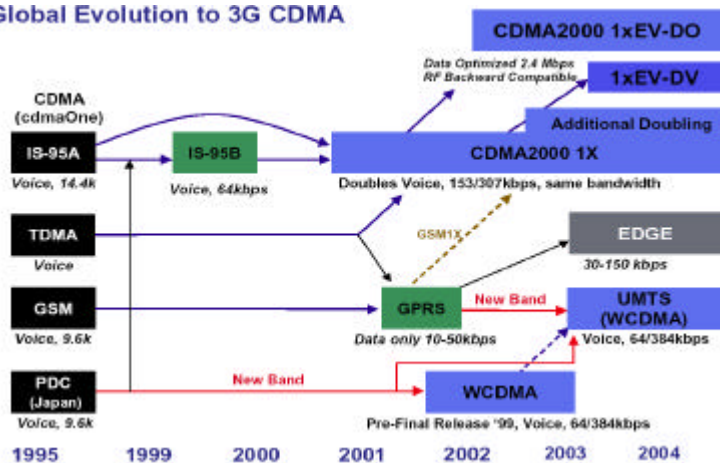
Global Evolution to 3G CDMA

CDMA2000 1xEV-DO

Data Optimized 2.4 Mbps
RF Backward Compatible

1xEV-DV

CDMA
(cdmaOne)

Additional Doubling

IS-95A

IS-95B

CDMA2000 1X

Voice, 14.4k

Voice, 64kbps

Doubles Voice, 153/307kbps, same bandwidth

TDMA

GSM1X

EDGE

Voice

30-150 kbps

GSM

GPRS

New Band

UMTS
(WCDMA)

Voice, 9.6k

Data only 10-50kbps

Voice, 64/384kbps

PDC
(Japan)

New Band

WCDMA

Voice, 9.6k

Pre-Final Release '99, Voice, 64/384kbps

1995 1999 2000 2001 2002 2003 2004